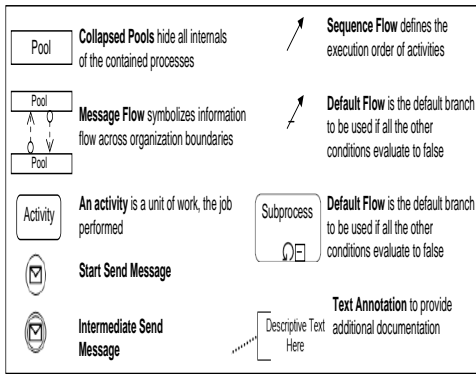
Pool

**Collapsed Pools** hide all internals of the contained processes

Pool

Pool

**Message Flow** symbolizes information flow across organization boundaries

Activity

**An activity** is a unit of work, the job performed

**Start Send Message**

**Intermediate Send Message**

**Sequence Flow** defines the execution order of activities

**Default Flow** is the default branch to be used if all the other conditions evaluate to false

Subprocess

**Default Flow** is the default branch to be used if all the other conditions evaluate to false

Descriptive Text Here

**Text Annotation** to provide additional documentation